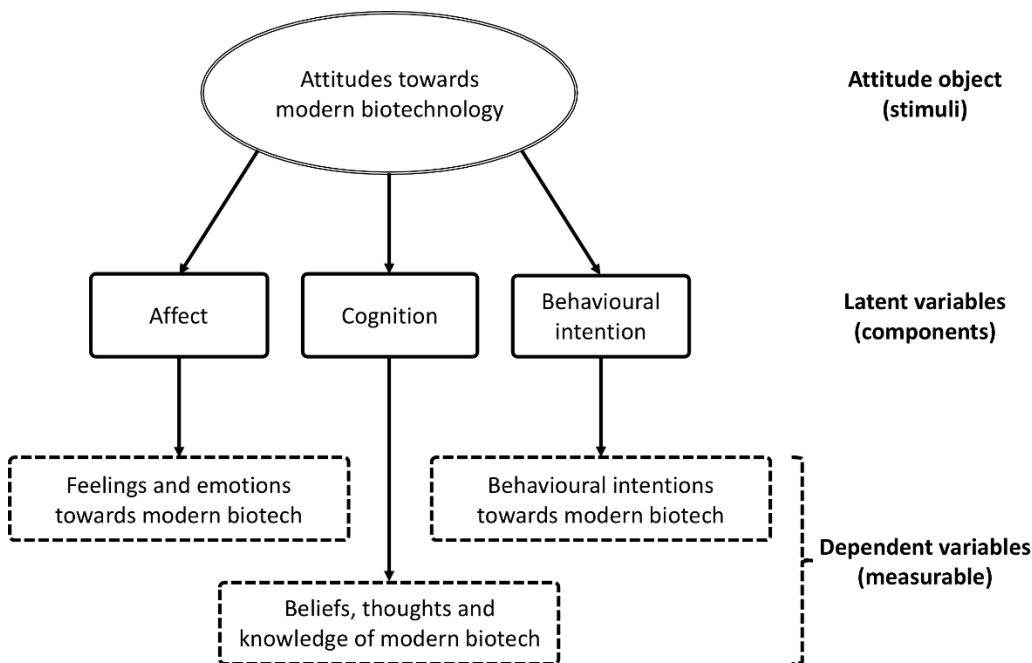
Attitudes towards modern biotechnology

Attitude object (stimuli)

Affect

Cognition

Behavioural intention

Latent variables (components)

Feelings and emotions towards modern biotech

Behavioural intentions towards modern biotech

Dependent variables (measurable)

Beliefs, thoughts and knowledge of modern biotech